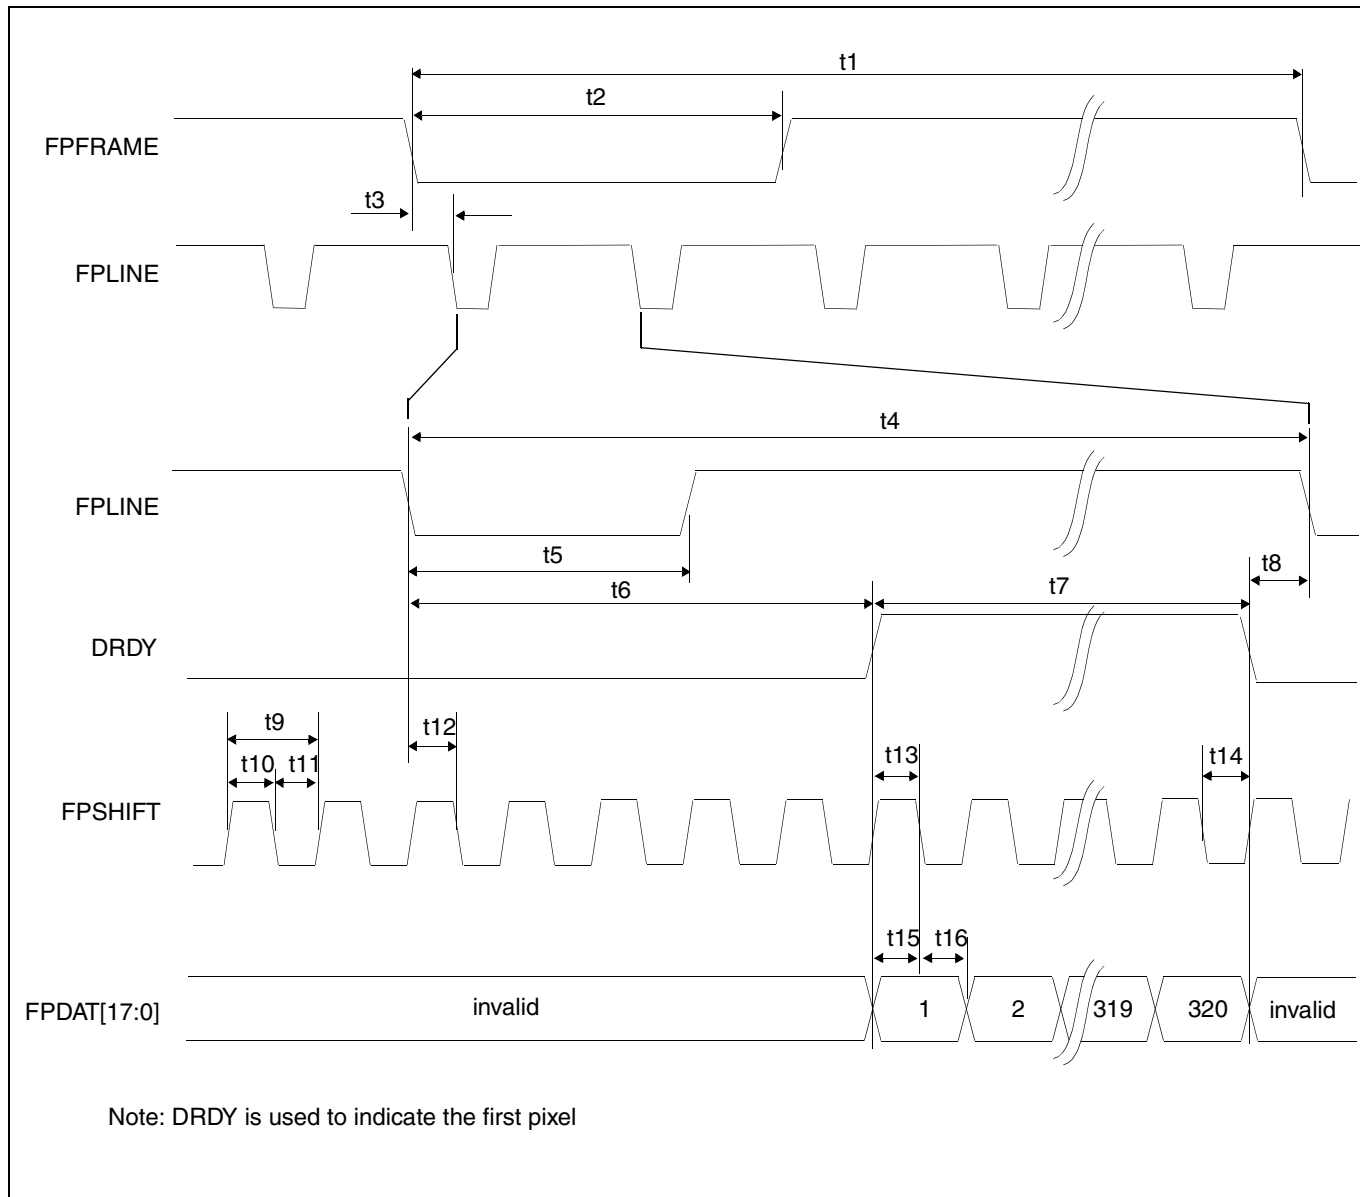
t1

t2

FPFRAME

t3

FPLINE

t4

FPLINE

t5

t6

t7

t8

DRDY

t9

t10

t11

t12

t13

t14

FPSHIFT

t15

t16

FPDAT[17:0]

invalid

1

2

319

320

invalid

Note: DRDY is used to indicate the first pixel